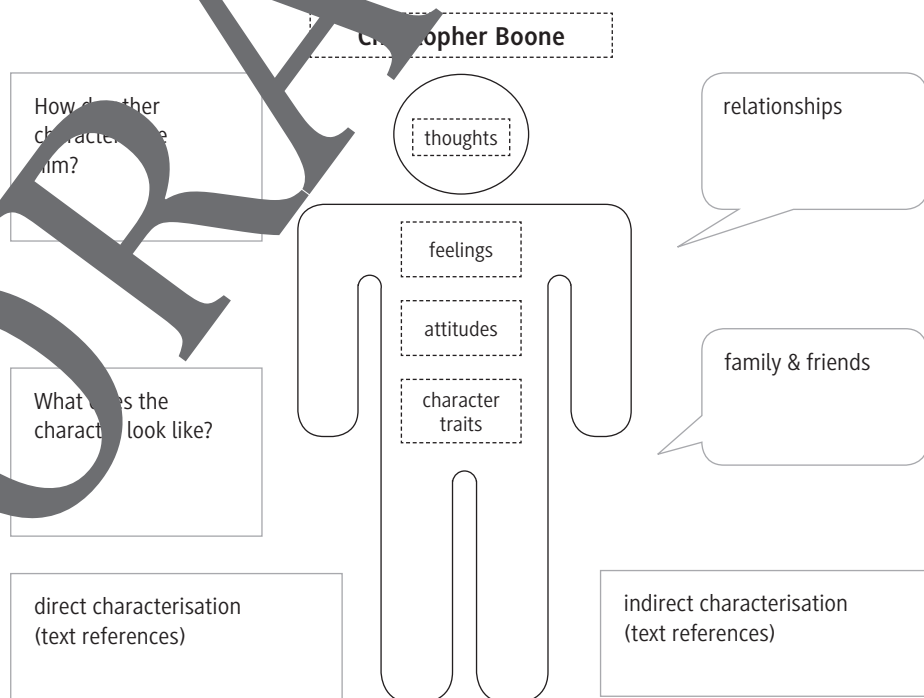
Ch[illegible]opher Boone

How d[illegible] ther characte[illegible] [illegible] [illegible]im?

thoughts

relationships

feelings

attitudes

family & friends

What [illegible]s the charact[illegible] look like?

character traits

direct characterisation (text references)

indirect characterisation (text references)